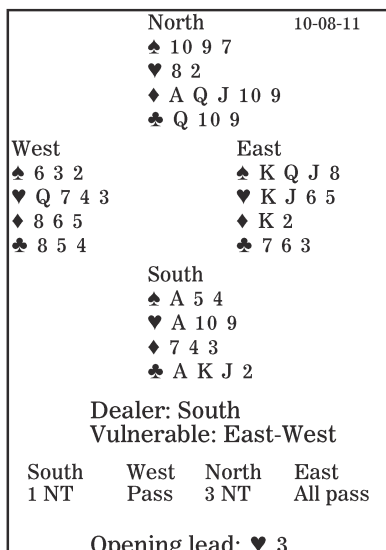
North 10-08-11
♠ 10 9 7
♥ 8 2
♦ A Q J 10 9
♣ Q 10 9

West
♠ 6 3 2
♥ Q 7 4 3
♦ 8 6 5
♣ 8 5 4

East
♠ K Q J 8
♥ K J 6 5
♦ K 2
♣ 7 6 3

South
♠ A 5 4
♥ A 10 9
♦ 7 4 3
♣ A K J 2

Dealer: South
Vulnerable: East-West

| South | West | North | East |
|---|---|---|---|
| 1 NT | Pass | 3 NT | All pass |

Opening lead: ♥ 3